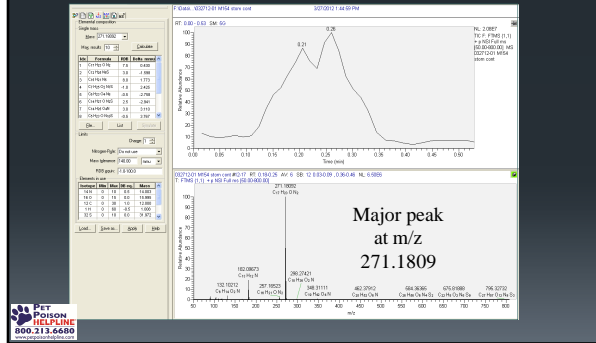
F:\Data\...\032712-01 M154 stom cont 3/27/2012 1:44:59 PM

Elemental composition
Single mass
Mass 271.18092 Calculate
Max. results 10

| Idx | Formula | RDB | Delta [mmu] |
|---|---|---|---|
| 1 | $C_{17}H_{23}O\,N_2$ | 7.0 | 0.408 |
| 2 | $C_{12}H_{23}N\,O_5$ | 3.0 | -1.598 |
| 3 | $C_{14}H_{25}N_5$ | 8.0 | 1.773 |
| 4 | $C_{12}H_{27}O_2\,N_5$ | -1.0 | 2.425 |
| 5 | $C_{13}H_{29}O_4\,N$ | -0.5 | -2.788 |
| 6 | $C_{12}H_{27}O\,N_2S$ | 2.5 | -2.941 |
| 7 | $C_{15}H_{27}O_4B$ | 3.0 | 3.110 |
| 8 | $C_{14}H_{27}N_2O_5$ | -0.5 | -3.567 |

Edit... List

Limits
Charge 1
Nitrogen Rule Do not use
Mass tolerance 1.00 mmu
RDB equiv. -1.0 100.0

Elements in use

| Isotope | Min | Max | RB eq. | Mass |
|---|---|---|---|---|
| 16 O | 0 | 10 | 0.0 | 15.9949 |
| 14 N | 0 | 10 | 0.5 | 14.0031 |
| 12 C | 0 | 30 | 1.0 | 12.0000 |
| 1 H | 0 | 60 | -0.5 | 1.0078 |
| 32 S | 0 | 10 | 0.0 | 31.9721 |

Load... Save as... Apply Help

RT: 0.00 - 0.63 SM: 5G

NL: 2.08E7
TIC F: FTMS (1,1) + p NSI Full ms [50.00-800.00] MS 032712-01 M154 stom cont

0.21
0.28

Relative Abundance
Time (min)

032712-01 M154 stom cont #2-17 RT: 0.18-0.25 AV: 6 SB: 12 0.03-0.09, 0.36-0.46 NL: 6.58E6
T: FTMS (1,1) + p NSI Full ms [50.00-800.00]

271.18092
$C_{17}H_{23}O\,N_2$

Major peak at m/z 271.1809

182.08673 $C_{12}H_{10}N$
132.10212 $C_9H_{14}N$
257.16523 $C_{16}H_{21}O\,N_2$
288.27421 $C_{17}H_{36}O_2\,N$
348.31111
462.37012
584.36365
676.61888
796.32732

Relative Abundance
m/z

PET POISON HELPLINE
800.213.6680
www.petpoisonhelpline.com